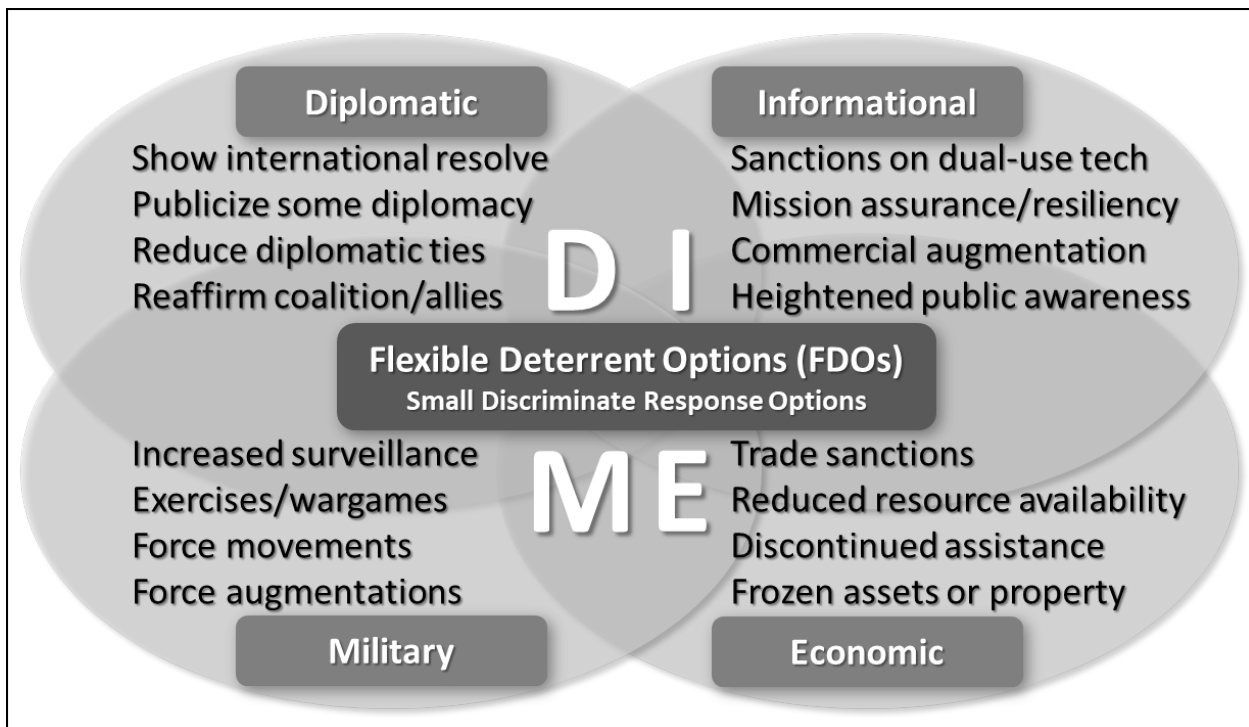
Diplomatic

Show international resolve
Publicize some diplomacy
Reduce diplomatic ties
Reaffirm coalition/allies

Informational

Sanctions on dual-use tech
Mission assurance/resiliency
Commercial augmentation
Heightened public awareness

D I

Flexible Deterrent Options (FDOs)
Small Discriminate Response Options

M E

Increased surveillance
Exercises/wargames
Force movements
Force augmentations

Military

Trade sanctions
Reduced resource availability
Discontinued assistance
Frozen assets or property

Economic